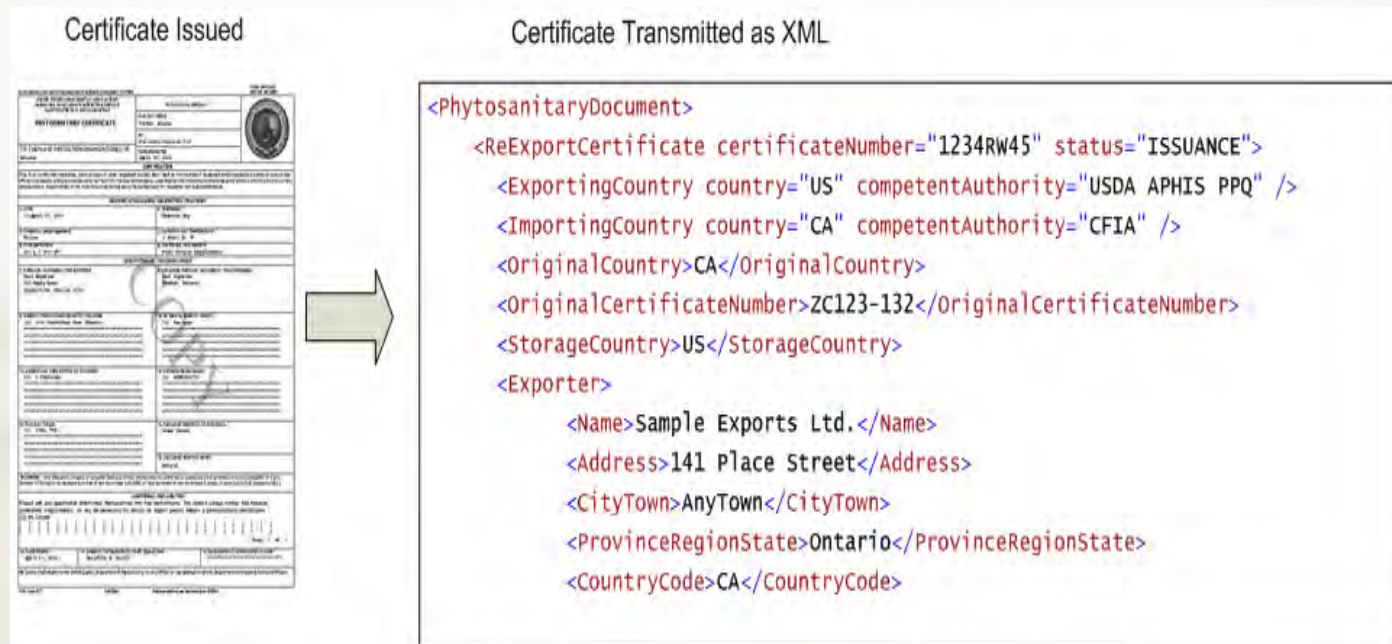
Certificate Issued

Certificate Transmitted as XML

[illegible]

PHYTOSANITARY CERTIFICATE

COPY

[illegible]

<PhytosanitaryDocument>
<ReExportCertificate certificateNumber="1234RW45" status="ISSUANCE">
<ExportingCountry country="US" competentAuthority="USDA APHIS PPQ" />
<ImportingCountry country="CA" competentAuthority="CFIA" />
<OriginalCountry>CA</OriginalCountry>
<OriginalCertificateNumber>ZC123-132</OriginalCertificateNumber>
<StorageCountry>US</StorageCountry>
<Exporter>
<Name>Sample Exports Ltd.</Name>
<Address>141 Place Street</Address>
<CityTown>AnyTown</CityTown>
<ProvinceRegionState>Ontario</ProvinceRegionState>
<CountryCode>CA</CountryCode>